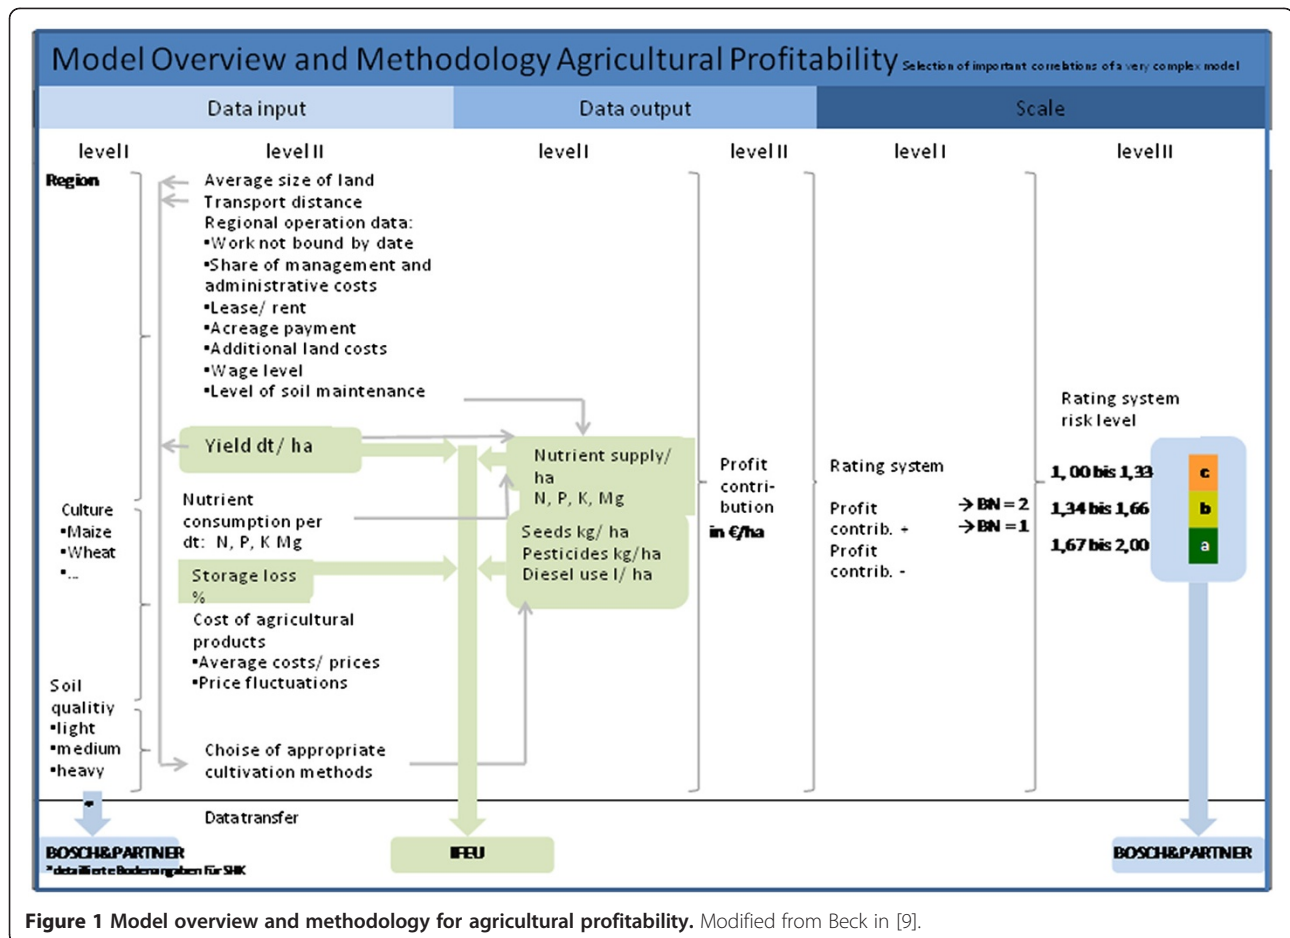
Model Overview and Methodology Agricultural Profitability Selection of important correlations of a very complex model

| Data input | | Data output | | Scale | |
|---|---|---|---|---|---|
| level I | level II | level I | level II | level I | level II |

Region

Average size of land
Transport distance
Regional operation data:
•Work not bound by date
•Share of management and administrative costs
•Lease/ rent
•Acreage payment
•Additional land costs
•Wage level
•Level of soil maintenance

Yield dt/ ha

Nutrient supply/ ha
N, P, K, Mg

Culture
•Maize
•Wheat
•...

Nutrient consumption per dt: N, P, K Mg

Seeds kg/ ha
Pesticides kg/ha
Diesel use l/ ha

Storage loss %

Cost of agricultural products
•Average costs/ prices
•Price fluctuations

Soil qualitiy
•light
•medium
•heavy

Choise of appropriate cultivation methods

Profit contribution
in €/ha

Rating system

Profit contrib. +
Profit contrib. -

→BN = 2
→BN = 1

Rating system risk level

1, 00 bis 1,33 c
1,34 bis 1,66 b
1,67 bis 2,00 a

Datatransfer

BOSCH&PARTNER
*detaillierte Bodenangaben für SHK

IFEU

BOSCH&PARTNER

Figure 1 Model overview and methodology for agricultural profitability. Modified from Beck in [9].